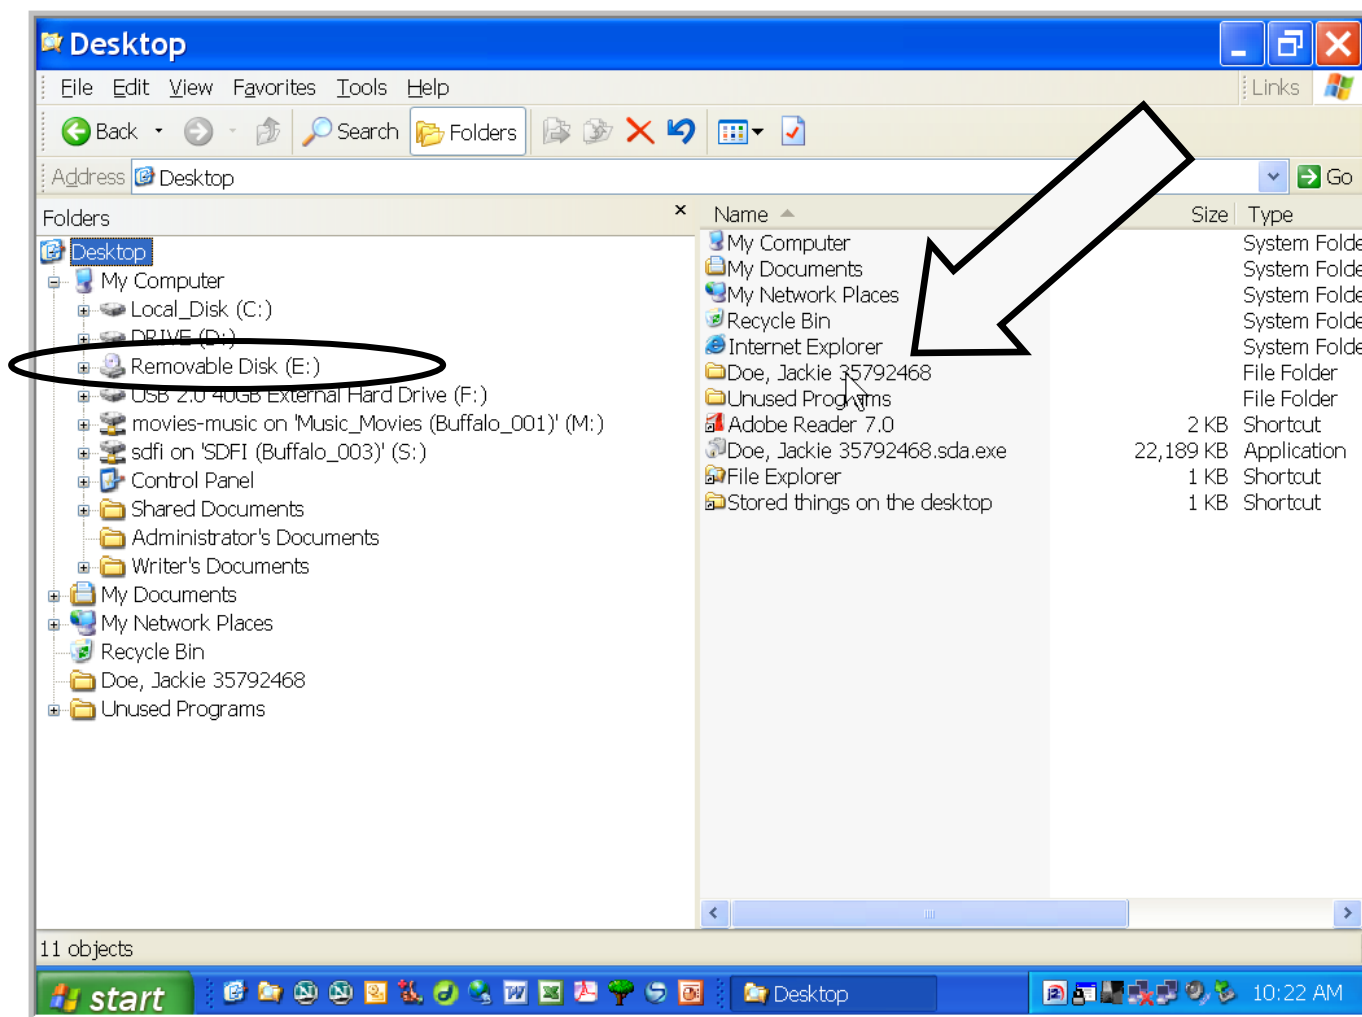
Desktop

File Edit View Favorites Tools Help

Links

Back Search Folders

Address Desktop Go

Folders ×

Desktop
My Computer
Local_Disk (C:)
DRIVE (D:)
Removable Disk (E:)
USB 2.0 40GB External Hard Drive (F:)
movies-music on 'Music_Movies (Buffalo_001)' (M:)
sdfi on 'SDFI (Buffalo_003)' (S:)
Control Panel
Shared Documents
Administrator's Documents
Writer's Documents
My Documents
My Network Places
Recycle Bin
Doe, Jackie 35792468
Unused Programs

| Name | Size | Type |
|---|---|---|
| My Computer | | System Folde |
| My Documents | | System Folde |
| My Network Places | | System Folde |
| Recycle Bin | | System Folde |
| Internet Explorer | | System Folde |
| Doe, Jackie 35792468 | | File Folder |
| Unused Programs | | File Folder |
| Adobe Reader 7.0 | 2 KB | Shortcut |
| Doe, Jackie 35792468.sda.exe | 22,189 KB | Application |
| File Explorer | 1 KB | Shortcut |
| Stored things on the desktop | 1 KB | Shortcut |

11 objects

start Desktop 10:22 AM